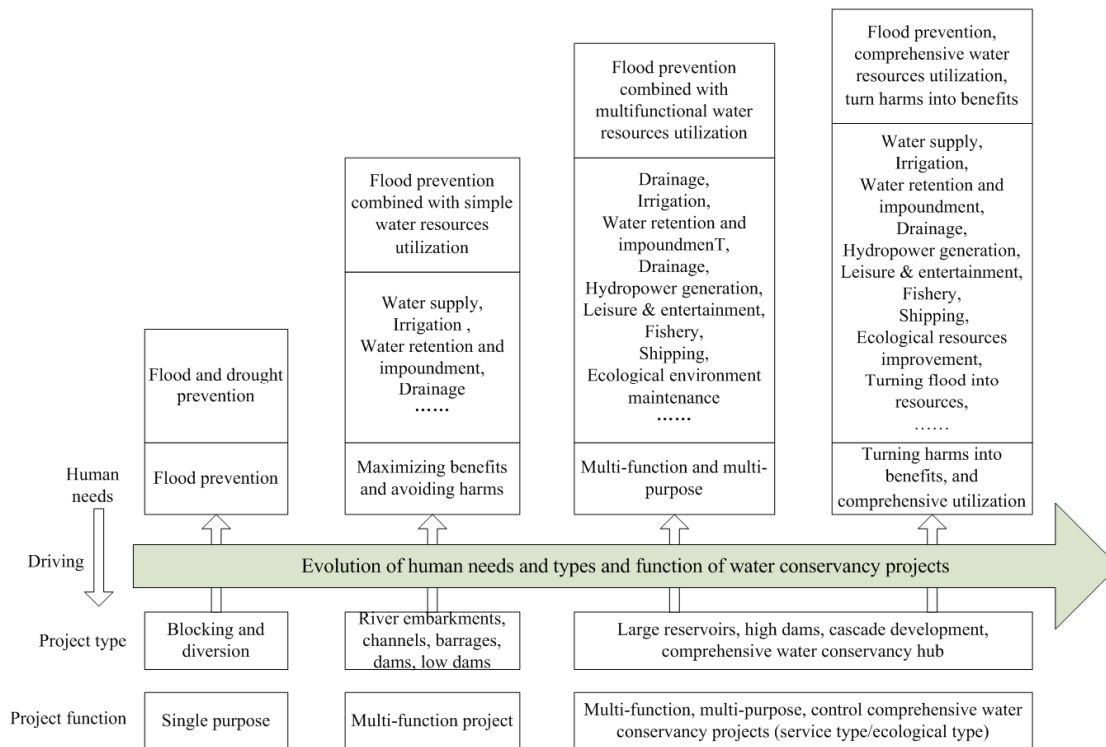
Flood prevention, comprehensive water resources utilization, turn harms into benefits

Water supply, Irrigation, Water retention and impoundment, Drainage, Hydropower generation, Leisure & entertainment, Fishery, Shipping, Ecological resources improvement, Turning flood into resources, ……

Turning harms into benefits, and comprehensive utilization

Flood prevention combined with multifunctional water resources utilization

Drainage, Irrigation, Water retention and impoundmenT, Drainage, Hydropower generation, Leisure & entertainment, Fishery, Shipping, Ecological environment maintenance ……

Multi-function and multi-purpose

Flood prevention combined with simple water resources utilization

Water supply, Irrigation , Water retention and impoundment, Drainage ……

Maximizing benefits and avoiding harms

Flood and drought prevention

Flood prevention

Human needs

Driving

Evolution of human needs and types and function of water conservancy projects

Project type

Blocking and diversion

River embarkments, channels, barrages, dams, low dams

Large reservoirs, high dams, cascade development, comprehensive water conservancy hub

Project function

Single purpose

Multi-function project

Multi-function, multi-purpose, control comprehensive water conservancy projects (service type/ecological type)